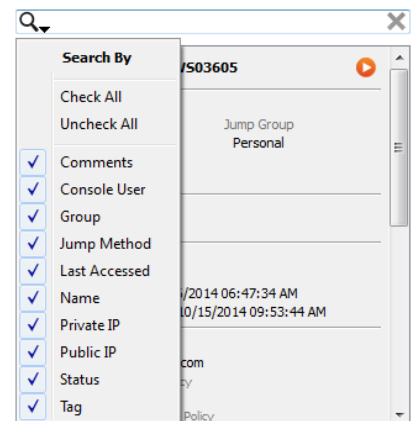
Search By

Check All
Uncheck All

✓ Comments
✓ Console User
✓ Group
✓ Jump Method
✓ Last Accessed
✓ Name
✓ Private IP
✓ Public IP
✓ Status
✓ Tag

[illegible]S03605

Jump Group
Personal

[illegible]/2014 06:47:34 AM
10/15/2014 09:53:44 AM

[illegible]com
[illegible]y
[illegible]Policy